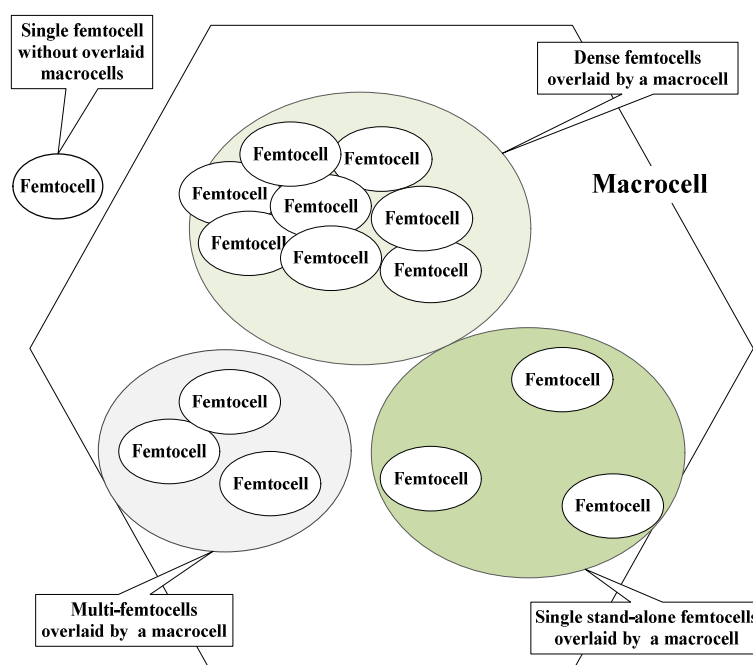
Single femtocell without overlaid macrocells

Femtocell

Dense femtocells overlaid by a macrocell

Femtocell
Femtocell
Femtocell
Femtocell
Femtocell
Femtocell
Femtocell
Femtocell

Macrocell

Femtocell
Femtocell
Femtocell

Femtocell
Femtocell
Femtocell

Multi-femtocells overlaid by a macrocell

Single stand-alone femtocells overlaid by a macrocell